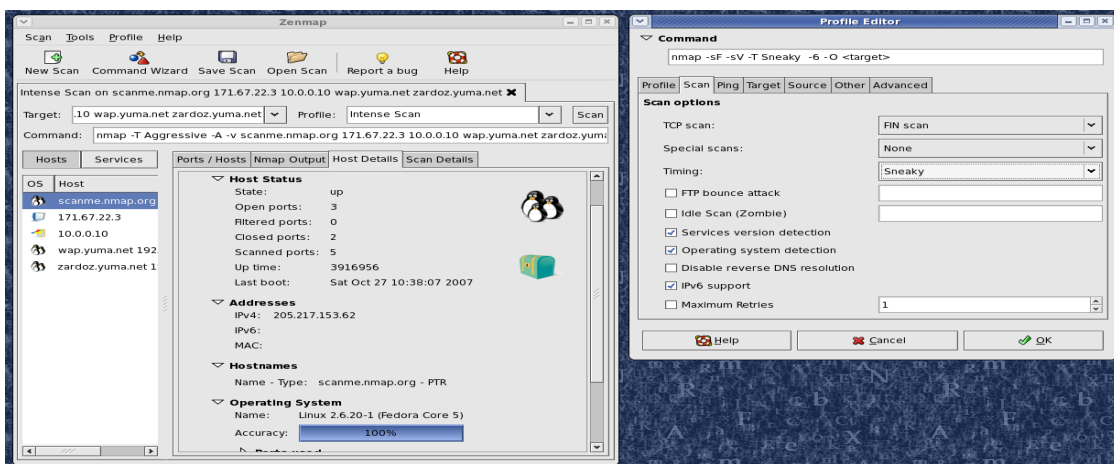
Zenmap

Scan Tools Profile Help

New Scan Command Wizard Save Scan Open Scan Report a bug Help

Intense Scan on scanme.nmap.org 171.67.22.3 10.0.0.10 wap.yuma.net zardoz.yuma.net

Target: .10 wap.yuma.net zardoz.yuma.net Profile: Intense Scan Scan

Command: nmap -T Aggressive -A -v scanme.nmap.org 171.67.22.3 10.0.0.10 wap.yuma.net zardoz.yum

Hosts Services

OS Host
scanme.nmap.org
171.67.22.3
10.0.0.10
wap.yuma.net 192
zardoz.yuma.net 1

Ports / Hosts Nmap Output Host Details Scan Details

Host Status
State: up
Open ports: 3
Filtered ports: 0
Closed ports: 2
Scanned ports: 5
Up time: 3916956
Last boot: Sat Oct 27 10:38:07 2007

Addresses
IPv4: 205.217.153.62
IPv6:
MAC:

Hostnames
Name - Type: scanme.nmap.org - PTR

Operating System
Name: Linux 2.6.20-1 (Fedora Core 5)
Accuracy: 100%

Profile Editor

Command
nmap -sF -sV -T Sneaky -6 -O <target>

Profile Scan Ping Target Source Other Advanced

Scan options

TCP scan: FIN scan
Special scans: None
Timing: Sneaky
FTP bounce attack
Idle Scan (Zombie)
Services version detection
Operating system detection
Disable reverse DNS resolution
IPv6 support
Maximum Retries 1

Help Cancel OK